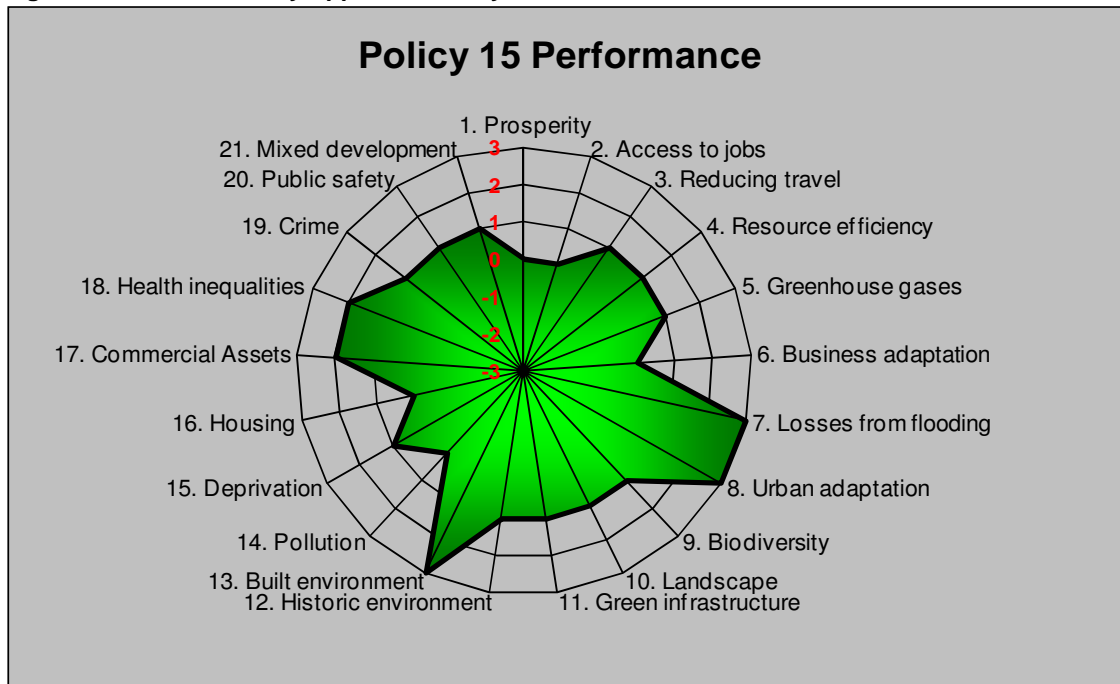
Policy 15 Performance

1. Prosperity
2. Access to jobs
3. Reducing travel
4. Resource efficiency
5. Greenhouse gases
6. Business adaptation
7. Losses from flooding
8. Urban adaptation
9. Biodiversity
10. Landscape
11. Green infrastructure
12. Historic environment
13. Built environment
14. Pollution
15. Deprivation
16. Housing
17. Commercial Assets
18. Health inequalities
19. Crime
20. Public safety
21. Mixed development

3
2
1
0
-1
-2
-3